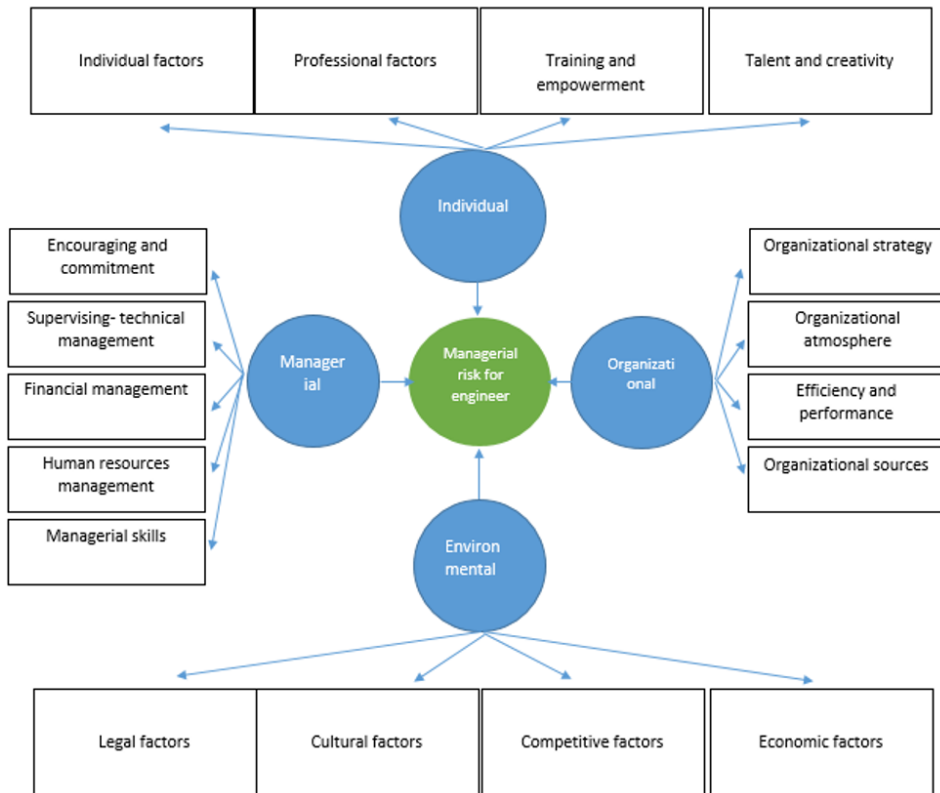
Individual factors

Professional factors

Training and empowerment

Talent and creativity

Individual

Encouraging and commitment

Supervising- technical management

Financial management

Human resources management

Managerial skills

Manager ial

Managerial risk for engineer

Organizati onal

Organizational strategy

Organizational atmosphere

Efficiency and performance

Organizational sources

Environ mental

Legal factors

Cultural factors

Competitive factors

Economic factors